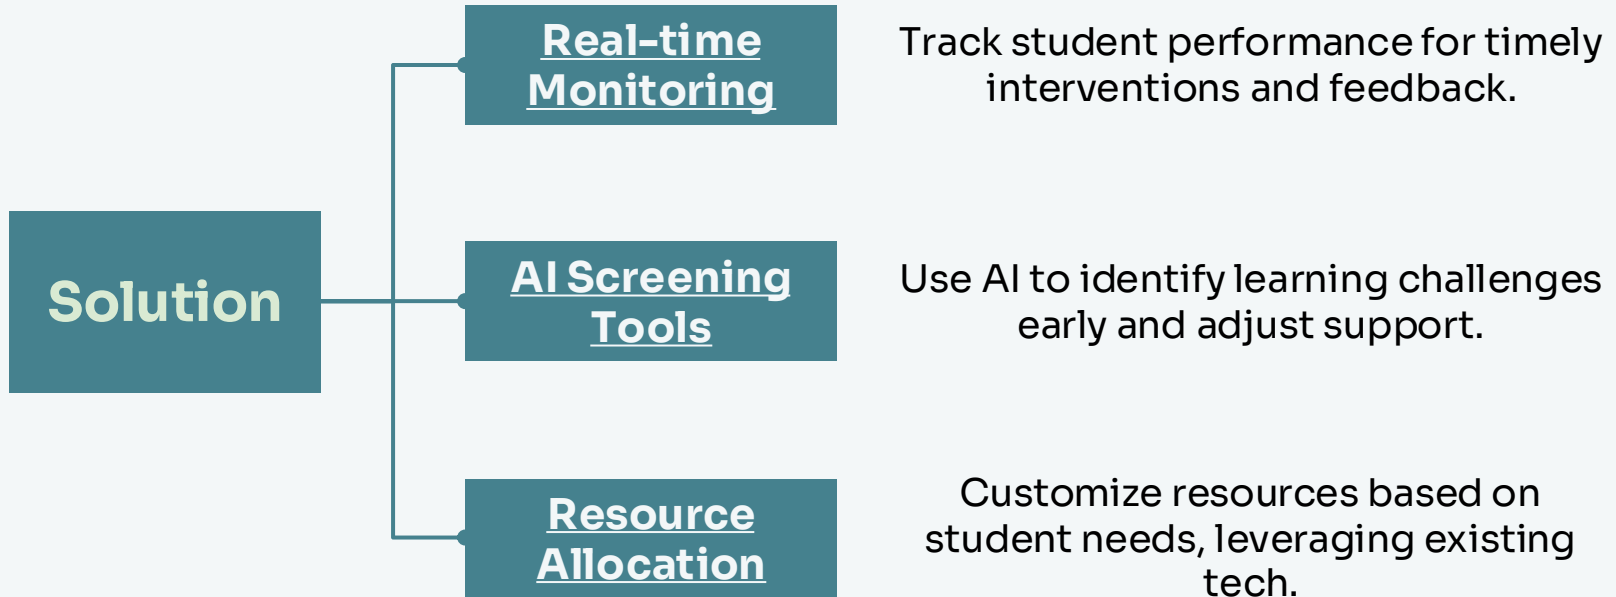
Solution

Real-time Monitoring

Track student performance for timely interventions and feedback.

AI Screening Tools

Use AI to identify learning challenges early and adjust support.

Resource Allocation

Customize resources based on student needs, leveraging existing tech.